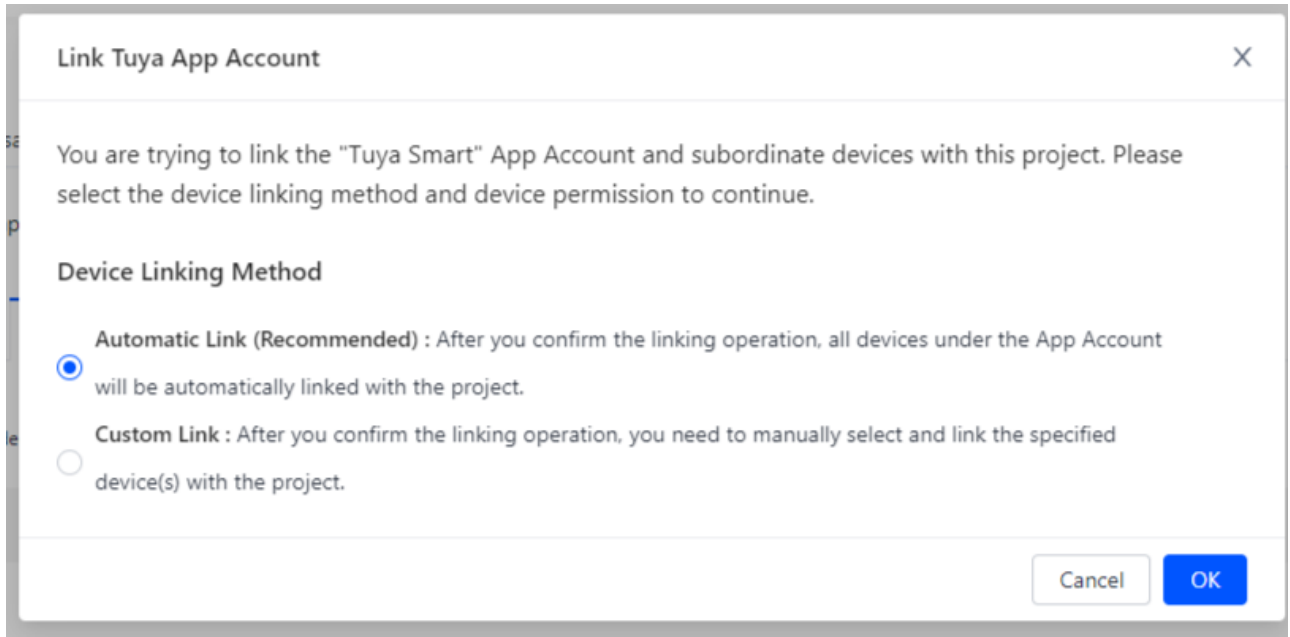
Link Tuya App Account

X

You are trying to link the "Tuya Smart" App Account and subordinate devices with this project. Please select the device linking method and device permission to continue.

Device Linking Method

Automatic Link (Recommended) : After you confirm the linking operation, all devices under the App Account will be automatically linked with the project.

Custom Link : After you confirm the linking operation, you need to manually select and link the specified device(s) with the project.

Cancel

OK